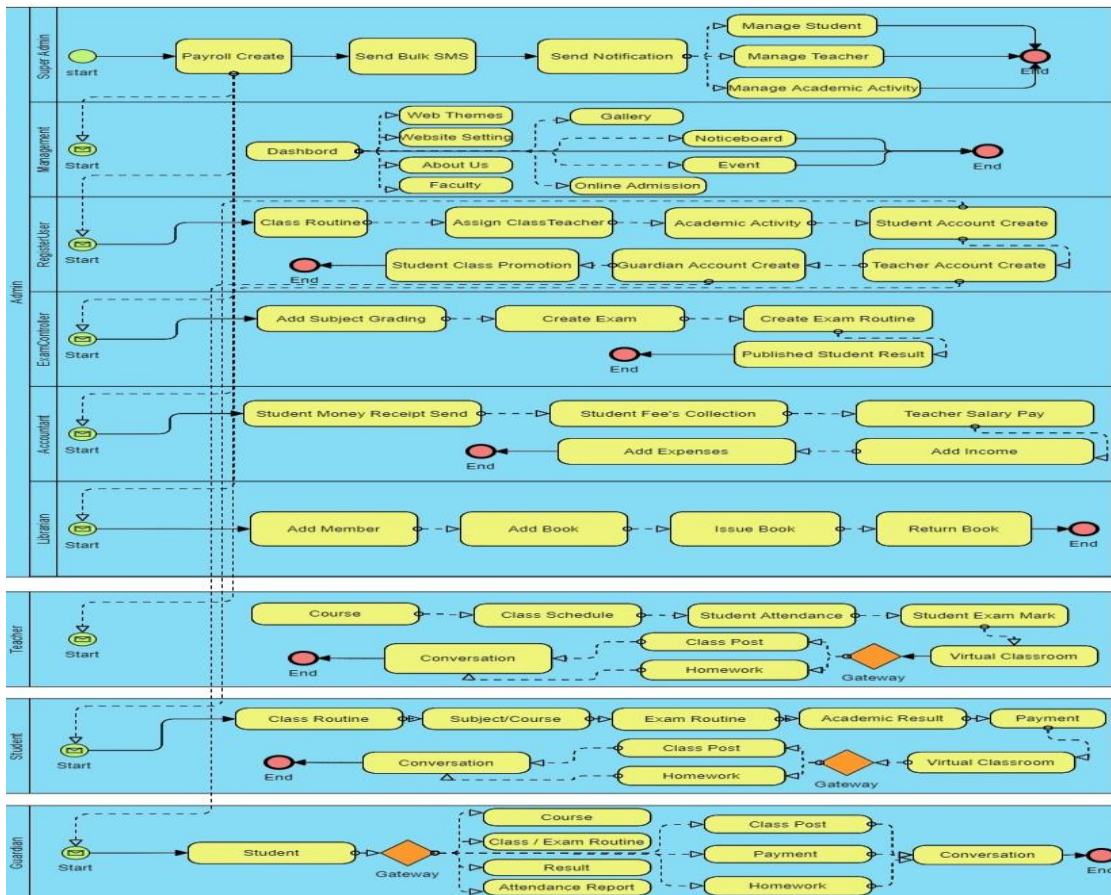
Admin

Super Admin
start
Payroll Create
Send Bulk SMS
Send Notification
Manage Student
Manage Teacher
Manage Academic Activity
End

Management
Start
Dashbord
Web Themes
Website Setting
About Us
Faculty
Gallery
Noticeboard
Event
Online Admission
End

RegisterUser
Start
Class Routine
Assign ClassTeacher
Academic Activity
Student Account Create
Student Class Promotion
Guardian Account Create
Teacher Account Create
End

ExamController
Start
Add Subject Grading
Create Exam
Create Exam Routine
Published Student Result
End

Accountant
Start
Student Money Receipt Send
Student Fee's Collection
Teacher Salary Pay
Add Expenses
Add Income
End

Librarian
Start
Add Member
Add Book
Issue Book
Return Book
End

Teacher
Start
Course
Class Schedule
Student Attendance
Student Exam Mark
Class Post
Conversation
Homework
Gateway
Virtual Classroom
End

Student
Start
Class Routine
Subject/Course
Exam Routine
Academic Result
Payment
Class Post
Conversation
Homework
Gateway
Virtual Classroom
End

Guardian
Start
Student
Gateway
Course
Class / Exam Routine
Result
Attendance Report
Class Post
Payment
Homework
Conversation
End